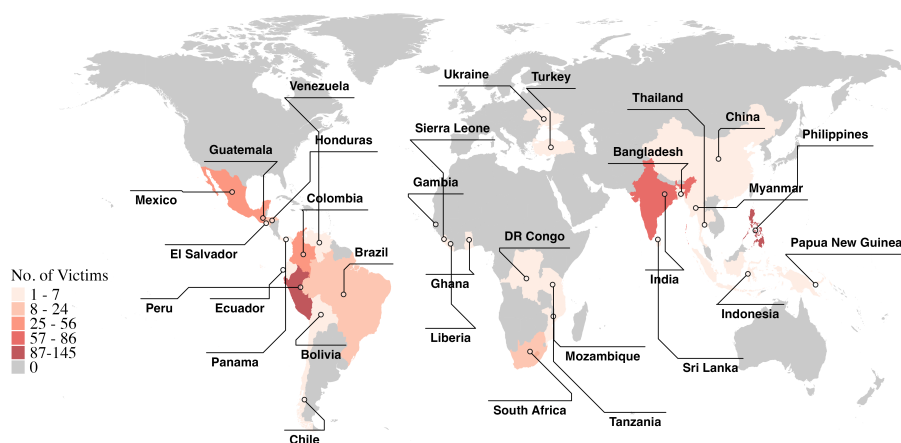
Ukraine
Turkey
Venezuela
Thailand
China
Honduras
Sierra Leone
Philippines
Guatemala
Bangladesh
Gambia
Myanmar
Mexico
Colombia
El Salvador
DR Congo
Papua New Guinea
Brazil
No. of Victims
1 - 7
8 - 24
25 - 56
57 - 86
87-145
0
India
Ghana
Peru
Ecuador
Indonesia
Liberia
Panama
Bolivia
Mozambique
Sri Lanka
South Africa
Tanzania
Chile